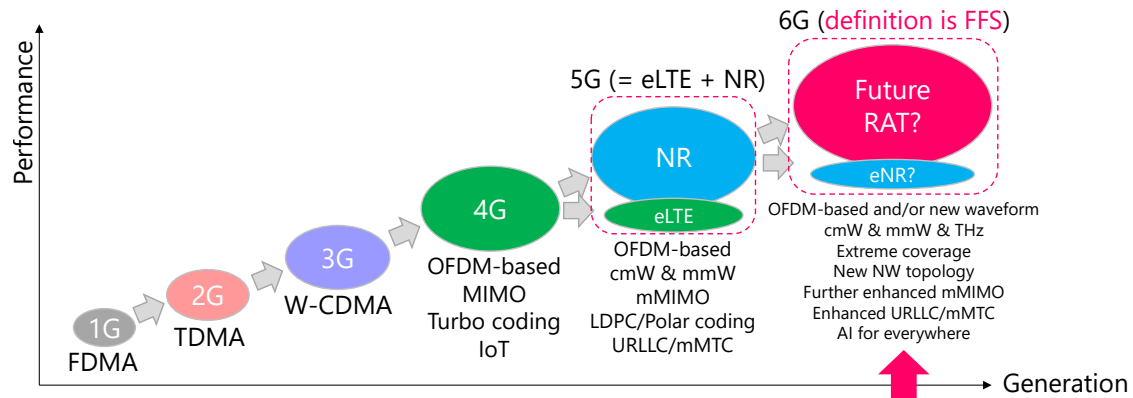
Performance

6G (definition is FFS)

5G (= eLTE + NR)

Future RAT?

eNR?

NR

eLTE

4G

3G

2G

1G

FDMA

TDMA

W-CDMA

OFDM-based
MIMO
Turbo coding
IoT

OFDM-based
cmW & mmW
mMIMO
LDPC/Polar coding
URLLC/mMTC

OFDM-based and/or new waveform
cmW & mmW & THz
Extreme coverage
New NW topology
Further enhanced mMIMO
Enhanced URLLC/mMTC
AI for everywhere

Generation